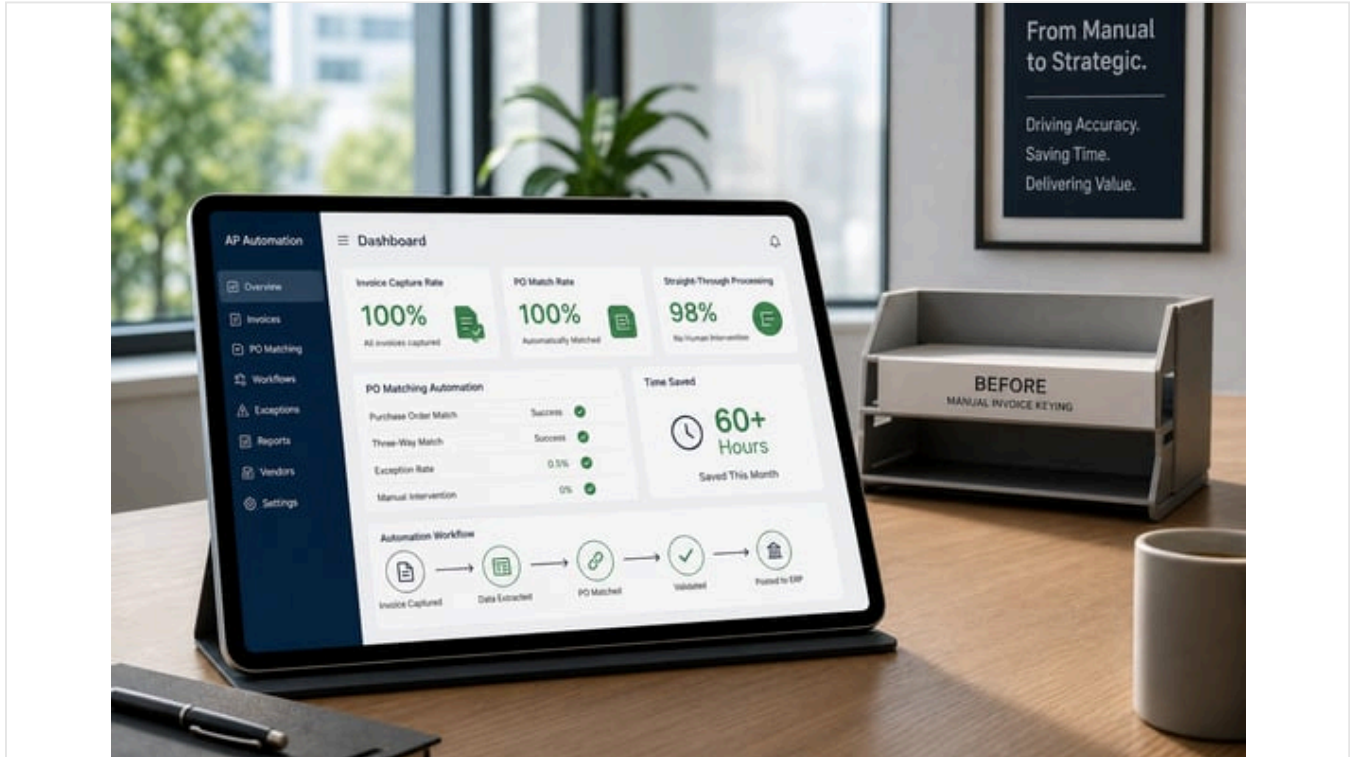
From Manual to Strategic.

Driving Accuracy.
Saving Time.
Delivering Value.

AP Automation

Overview
Invoices
PO Matching
Workflows
Exceptions
Reports
Vendors
Settings

Dashboard

Invoice Capture Rate
100%
All invoices captured

PO Match Rate
100%
Automatically Matched

Straight-Through Processing
98%
No Human Intervention

PO Matching Automation

| | |
|---|---|
| Purchase Order Match | Success |
| Three-Way Match | Success |
| Exception Rate | 0.5% |
| Manual Intervention | 0% |

Time Saved
60+
Hours
Saved This Month

Automation Workflow
Invoice Captured → Data Extracted → PO Matched → Validated → Posted to ERP

BEFORE
MANUAL INVOICE KEYING